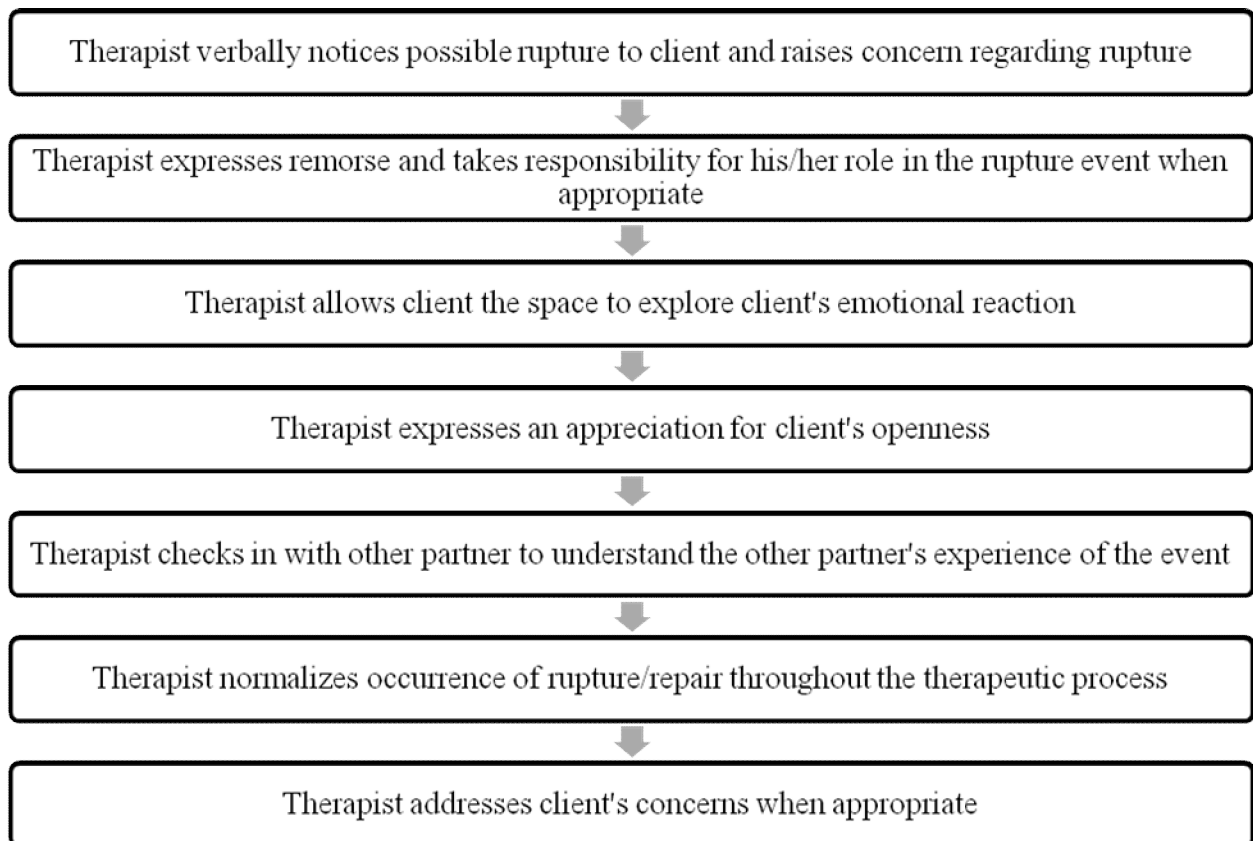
Therapist verbally notices possible rupture to client and raises concern regarding rupture

Therapist expresses remorse and takes responsibility for his/her role in the rupture event when appropriate

Therapist allows client the space to explore client's emotional reaction

Therapist expresses an appreciation for client's openness

Therapist checks in with other partner to understand the other partner's experience of the event

Therapist normalizes occurrence of rupture/repair throughout the therapeutic process

Therapist addresses client's concerns when appropriate